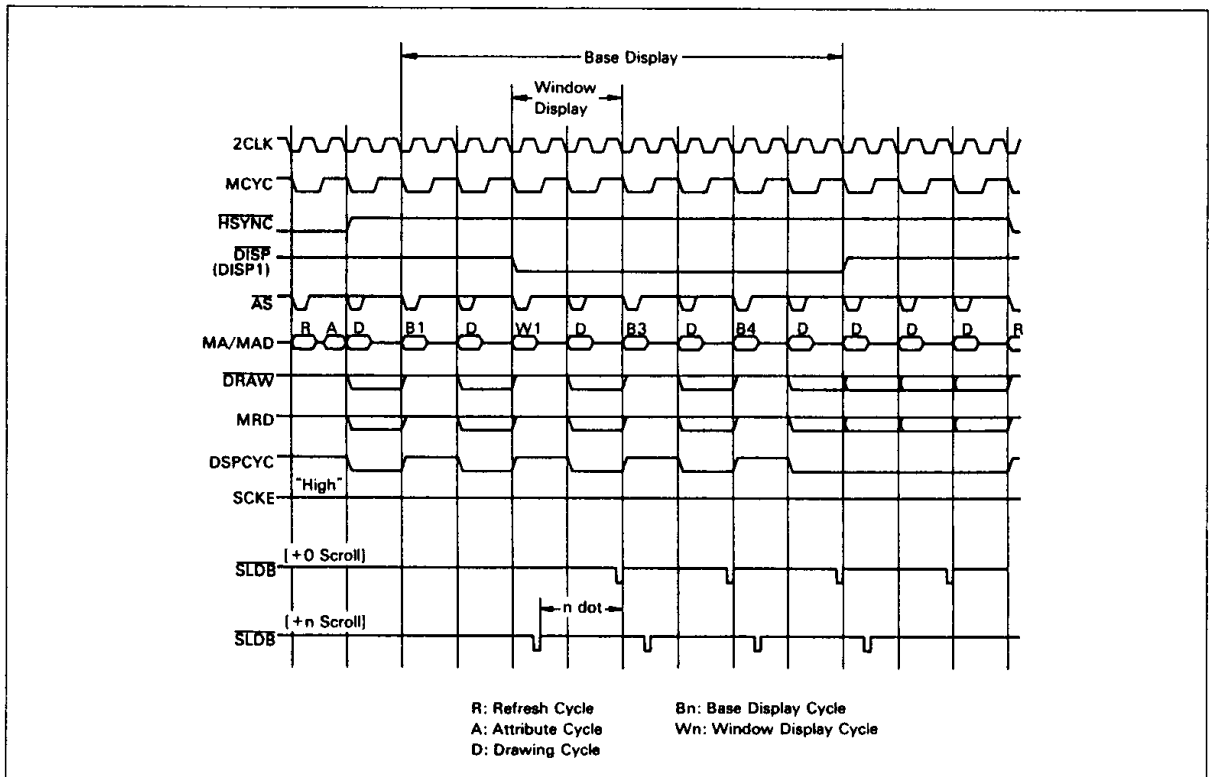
Base Display

Window Display

2CLK

MCYC

$\overline{HSYNC}$

$\overline{DISP}$ (DISP1)

$\overline{AS}$

MA/MAD

R A D B1 D W1 D B3 D B4 D D D D R

$\overline{DRAW}$

MRD

DSPCYC

"High"

SCKE

(+0 Scroll)

$\overline{SLDB}$

n dot

(+n Scroll)

$\overline{SLDB}$

R: Refresh Cycle
A: Attribute Cycle
D: Drawing Cycle

Bn: Base Display Cycle
Wn: Window Display Cycle